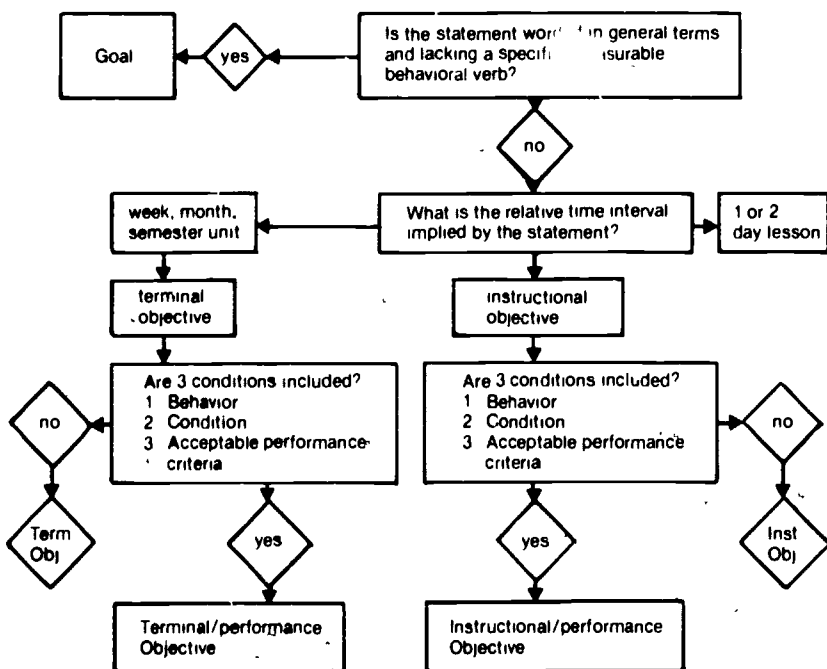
Goal

yes

Is the statement word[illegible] in general terms and lacking a specifi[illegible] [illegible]isurable behavioral verb?

no

week, month, semester unit

What is the relative time interval implied by the statement?

1 or 2 day lesson

terminal objective

instructional objective

Are 3 conditions included?
1 Behavior
2 Condition
3 Acceptable performance criteria

Are 3 conditions included?
1 Behavior
2 Condition
3 Acceptable performance criteria

no

no

Term Obj

yes

yes

Inst Obj

Terminal/performance Objective

Instructional/performance Objective